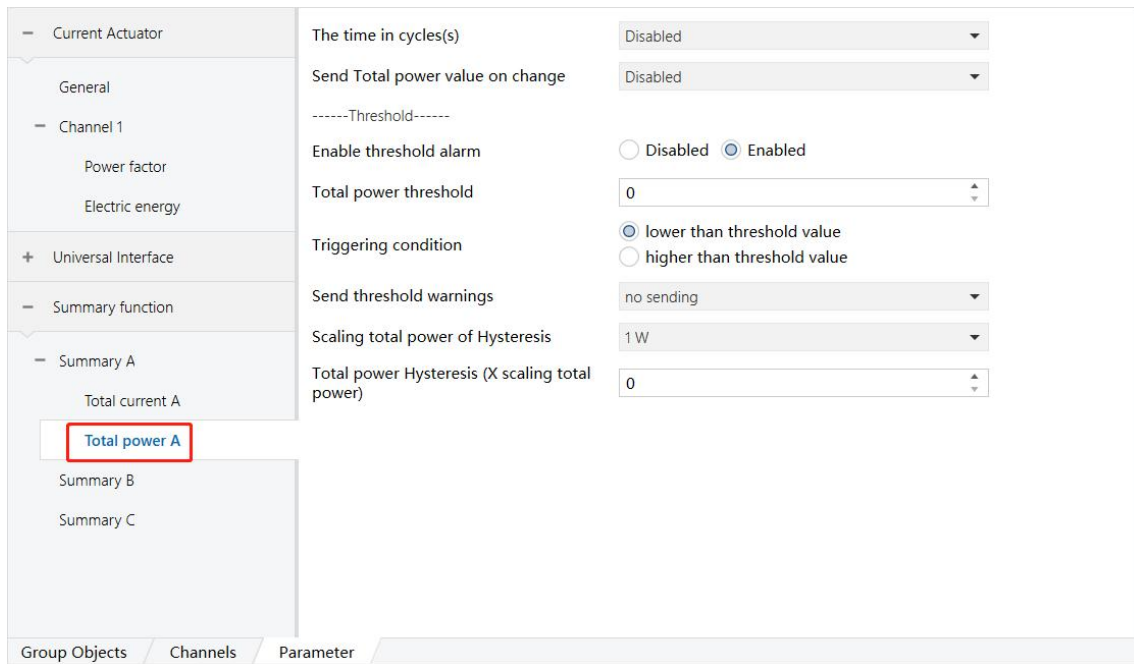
− Current Actuator

General

− Channel 1

Power factor

Electric energy

+ Universal Interface

− Summary function

− Summary A

Total current A

Total power A

Summary B

Summary C

The time in cycles(s) | Disabled

Send Total power value on change | Disabled

------Threshold------

Enable threshold alarm | Disabled Enabled

Total power threshold | 0

Triggering condition | lower than threshold value | higher than threshold value

Send threshold warnings | no sending

Scaling total power of Hysteresis | 1 W

Total power Hysteresis (X scaling total power) | 0

Group Objects | Channels | Parameter